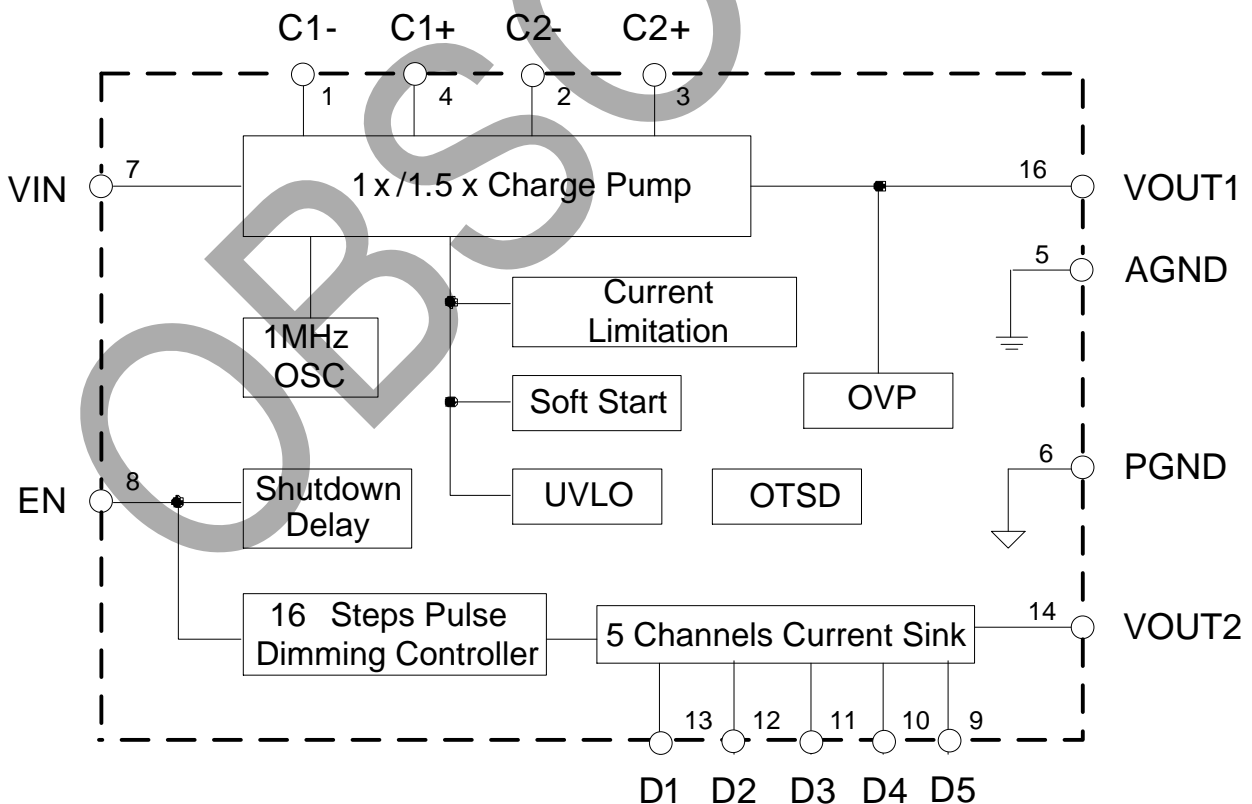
C1- C1+ C2- C2+

1 4 2 3

VIN 7

1 x /1.5 x Charge Pump

16 VOUT1

5 AGND

Current Limitation

1MHz OSC

Soft Start

OVP

6 PGND

EN 8

Shutdown Delay

UVLO

OTSD

16 Steps Pulse Dimming Controller

5 Channels Current Sink

14 VOUT2

13 12 11 10 9

D1 D2 D3 D4 D5

OBSO